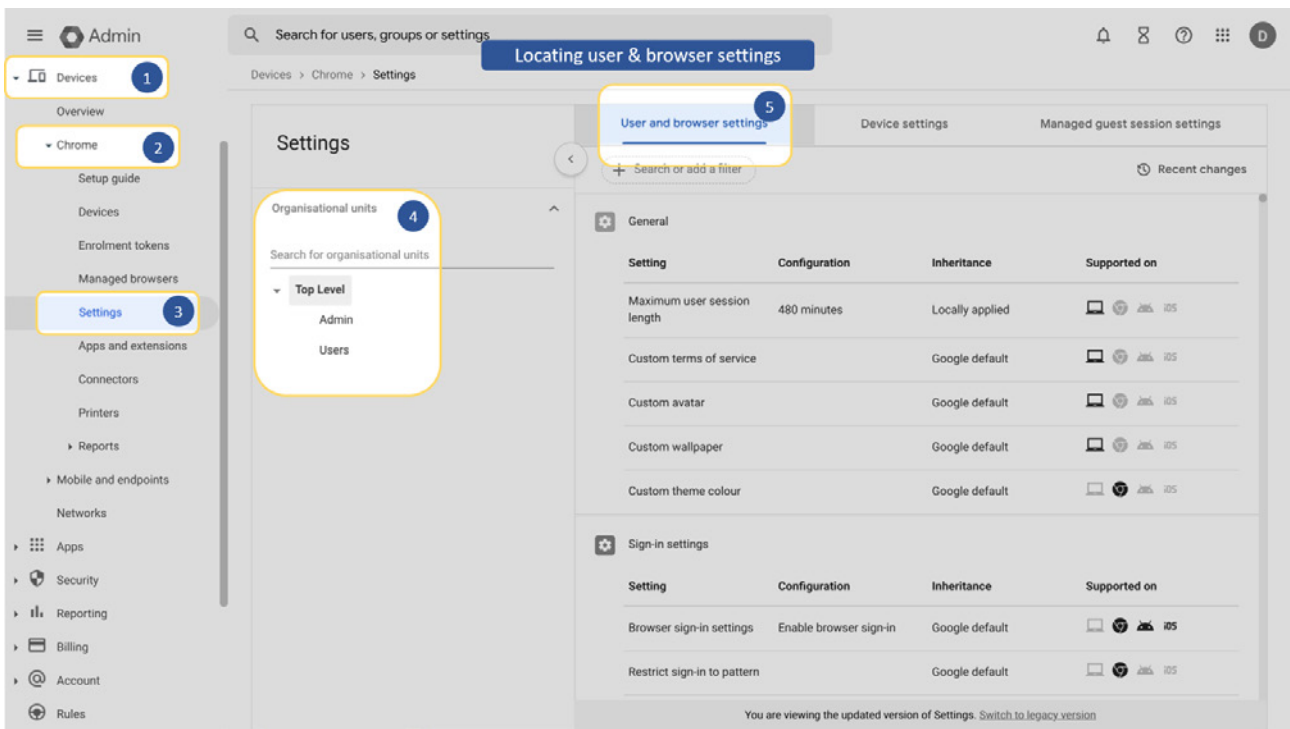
Admin

Search for users, groups or settings

Locating user & browser settings

D

Devices 1

Overview

Chrome 2

Setup guide

Devices

Enrolment tokens

Managed browsers

Settings 3

Apps and extensions

Connectors

Printers

Reports

Mobile and endpoints

Networks

Apps

Security

Reporting

Billing

Account

Rules

Devices > Chrome > Settings

Settings

Organisational units 4

Search for organisational units

Top Level

Admin

Users

5

User and browser settings | Device settings | Managed guest session settings

Search or add a filter

Recent changes

General

| Setting | Configuration | Inheritance | Supported on |
|---|---|---|---|
| Maximum user session length | 480 minutes | Locally applied | iOS |
| Custom terms of service | | Google default | iOS |
| Custom avatar | | Google default | iOS |
| Custom wallpaper | | Google default | iOS |
| Custom theme colour | | Google default | iOS |

Sign-in settings

| Setting | Configuration | Inheritance | Supported on |
|---|---|---|---|
| Browser sign-in settings | Enable browser sign-in | Google default | iOS |
| Restrict sign-in to pattern | | Google default | iOS |

You are viewing the updated version of Settings. Switch to legacy version